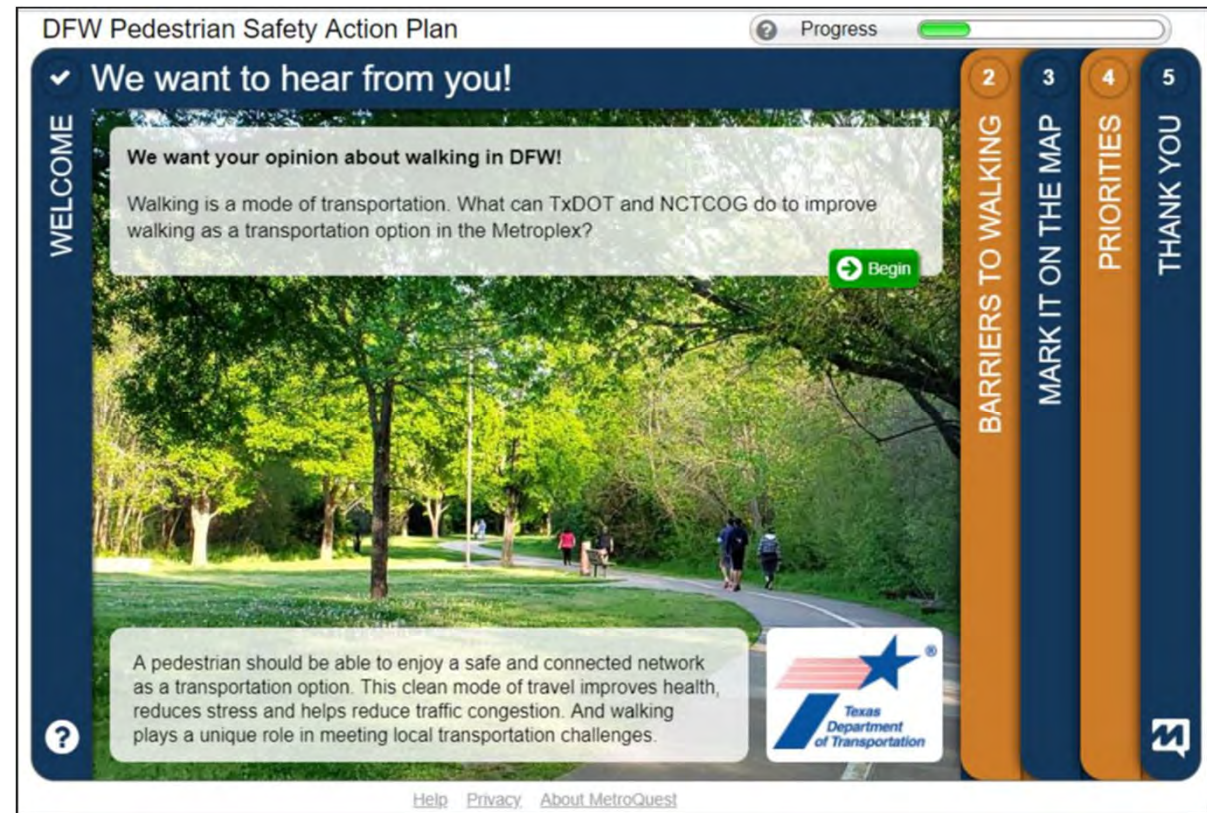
DFW Pedestrian Safety Action Plan

Progress

We want to hear from you!

WELCOME

We want your opinion about walking in DFW!

Walking is a mode of transportation. What can TxDOT and NCTCOG do to improve walking as a transportation option in the Metroplex?

Begin

2 BARRIERS TO WALKING

3 MARK IT ON THE MAP

4 PRIORITIES

5 THANK YOU

A pedestrian should be able to enjoy a safe and connected network as a transportation option. This clean mode of travel improves health, reduces stress and helps reduce traffic congestion. And walking plays a unique role in meeting local transportation challenges.

Texas Department of Transportation

Help Privacy About MetroQuest